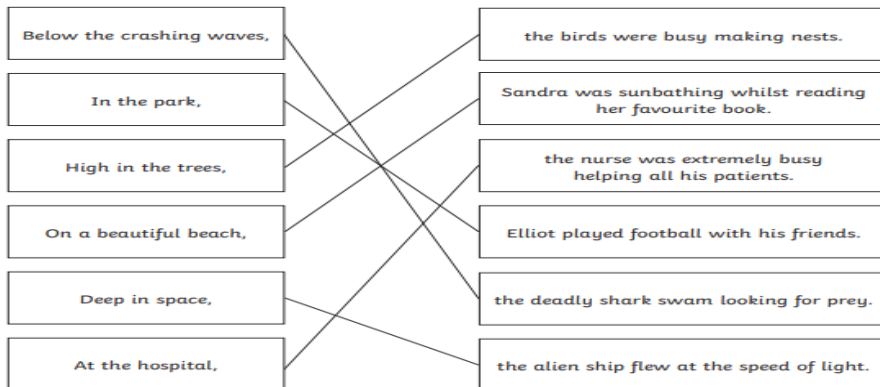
Below the crashing waves,

In the park,

High in the trees,

On a beautiful beach,

Deep in space,

At the hospital,

the birds were busy making nests.

Sandra was sunbathing whilst reading her favourite book.

the nurse was extremely busy helping all his patients.

Elliot played football with his friends.

the deadly shark swam looking for prey.

the alien ship flew at the speed of light.